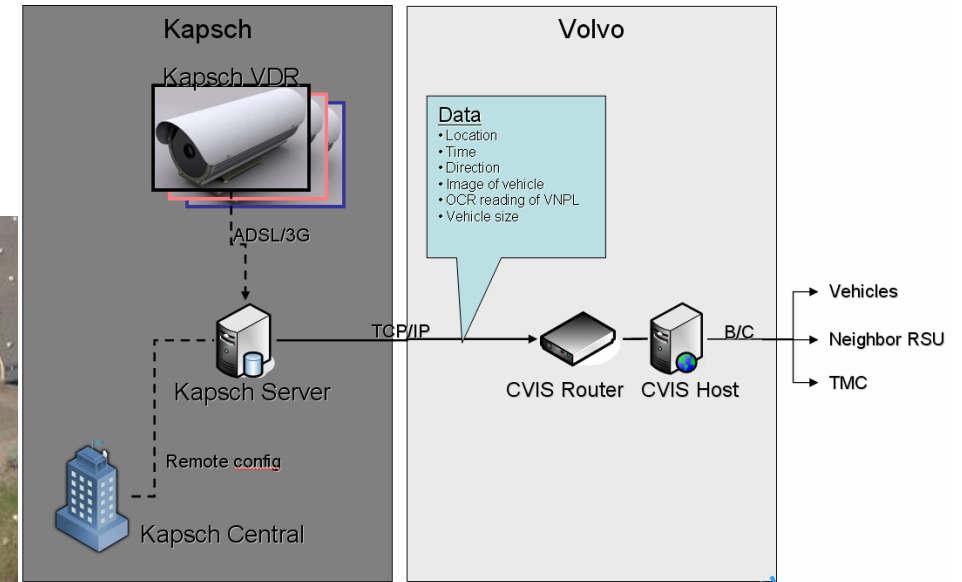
Kapsch

Kapsch VDR

ADSL/3G

Kapsch Server

Remote config

Kapsch Central

Volvo

Data
• Location
• Time
• Direction
• Image of vehicle
• OCR reading of VNPL
• Vehicle size

TCP/IP

CVIS Router

CVIS Host

B/C

Vehicles

Neighbor RSU

TMC